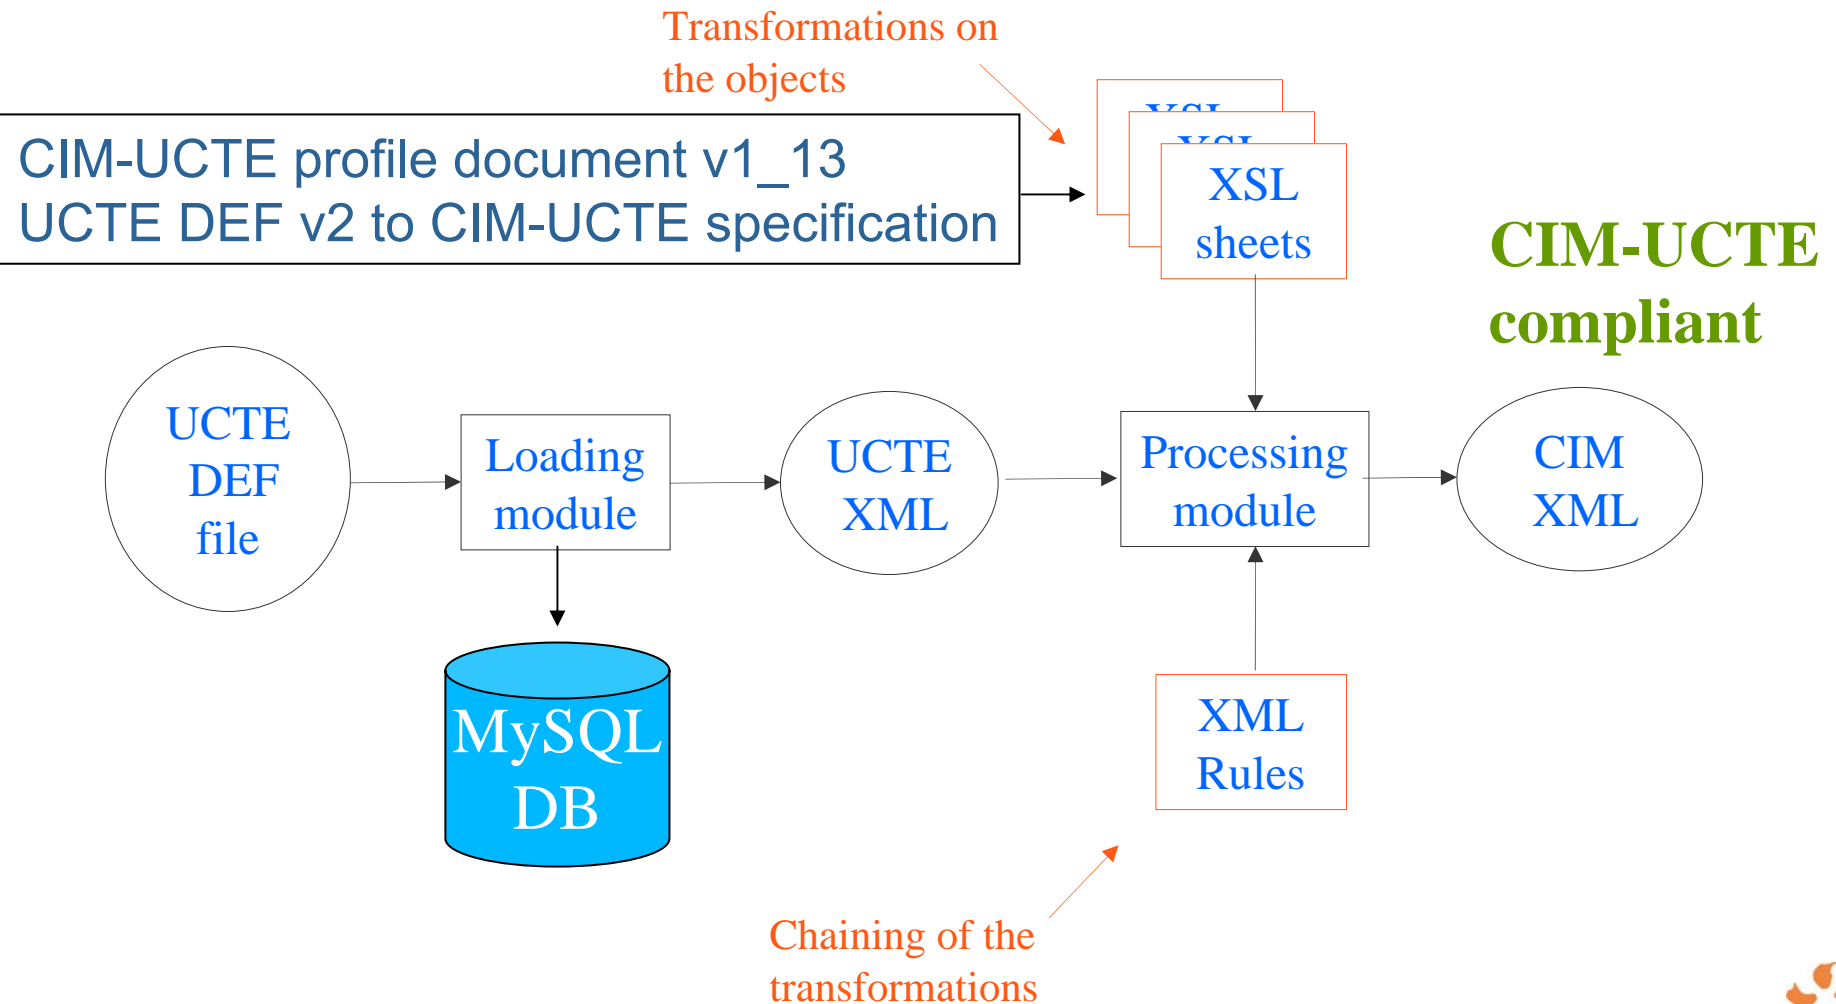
Transformations on the objects

CIM-UCTE profile document v1_13
UCTE DEF v2 to CIM-UCTE specification

XSL sheets

CIM-UCTE compliant

UCTE DEF file

Loading module

UCTE XML

Processing module

CIM XML

MySQL DB

XML Rules

Chaining of the transformations